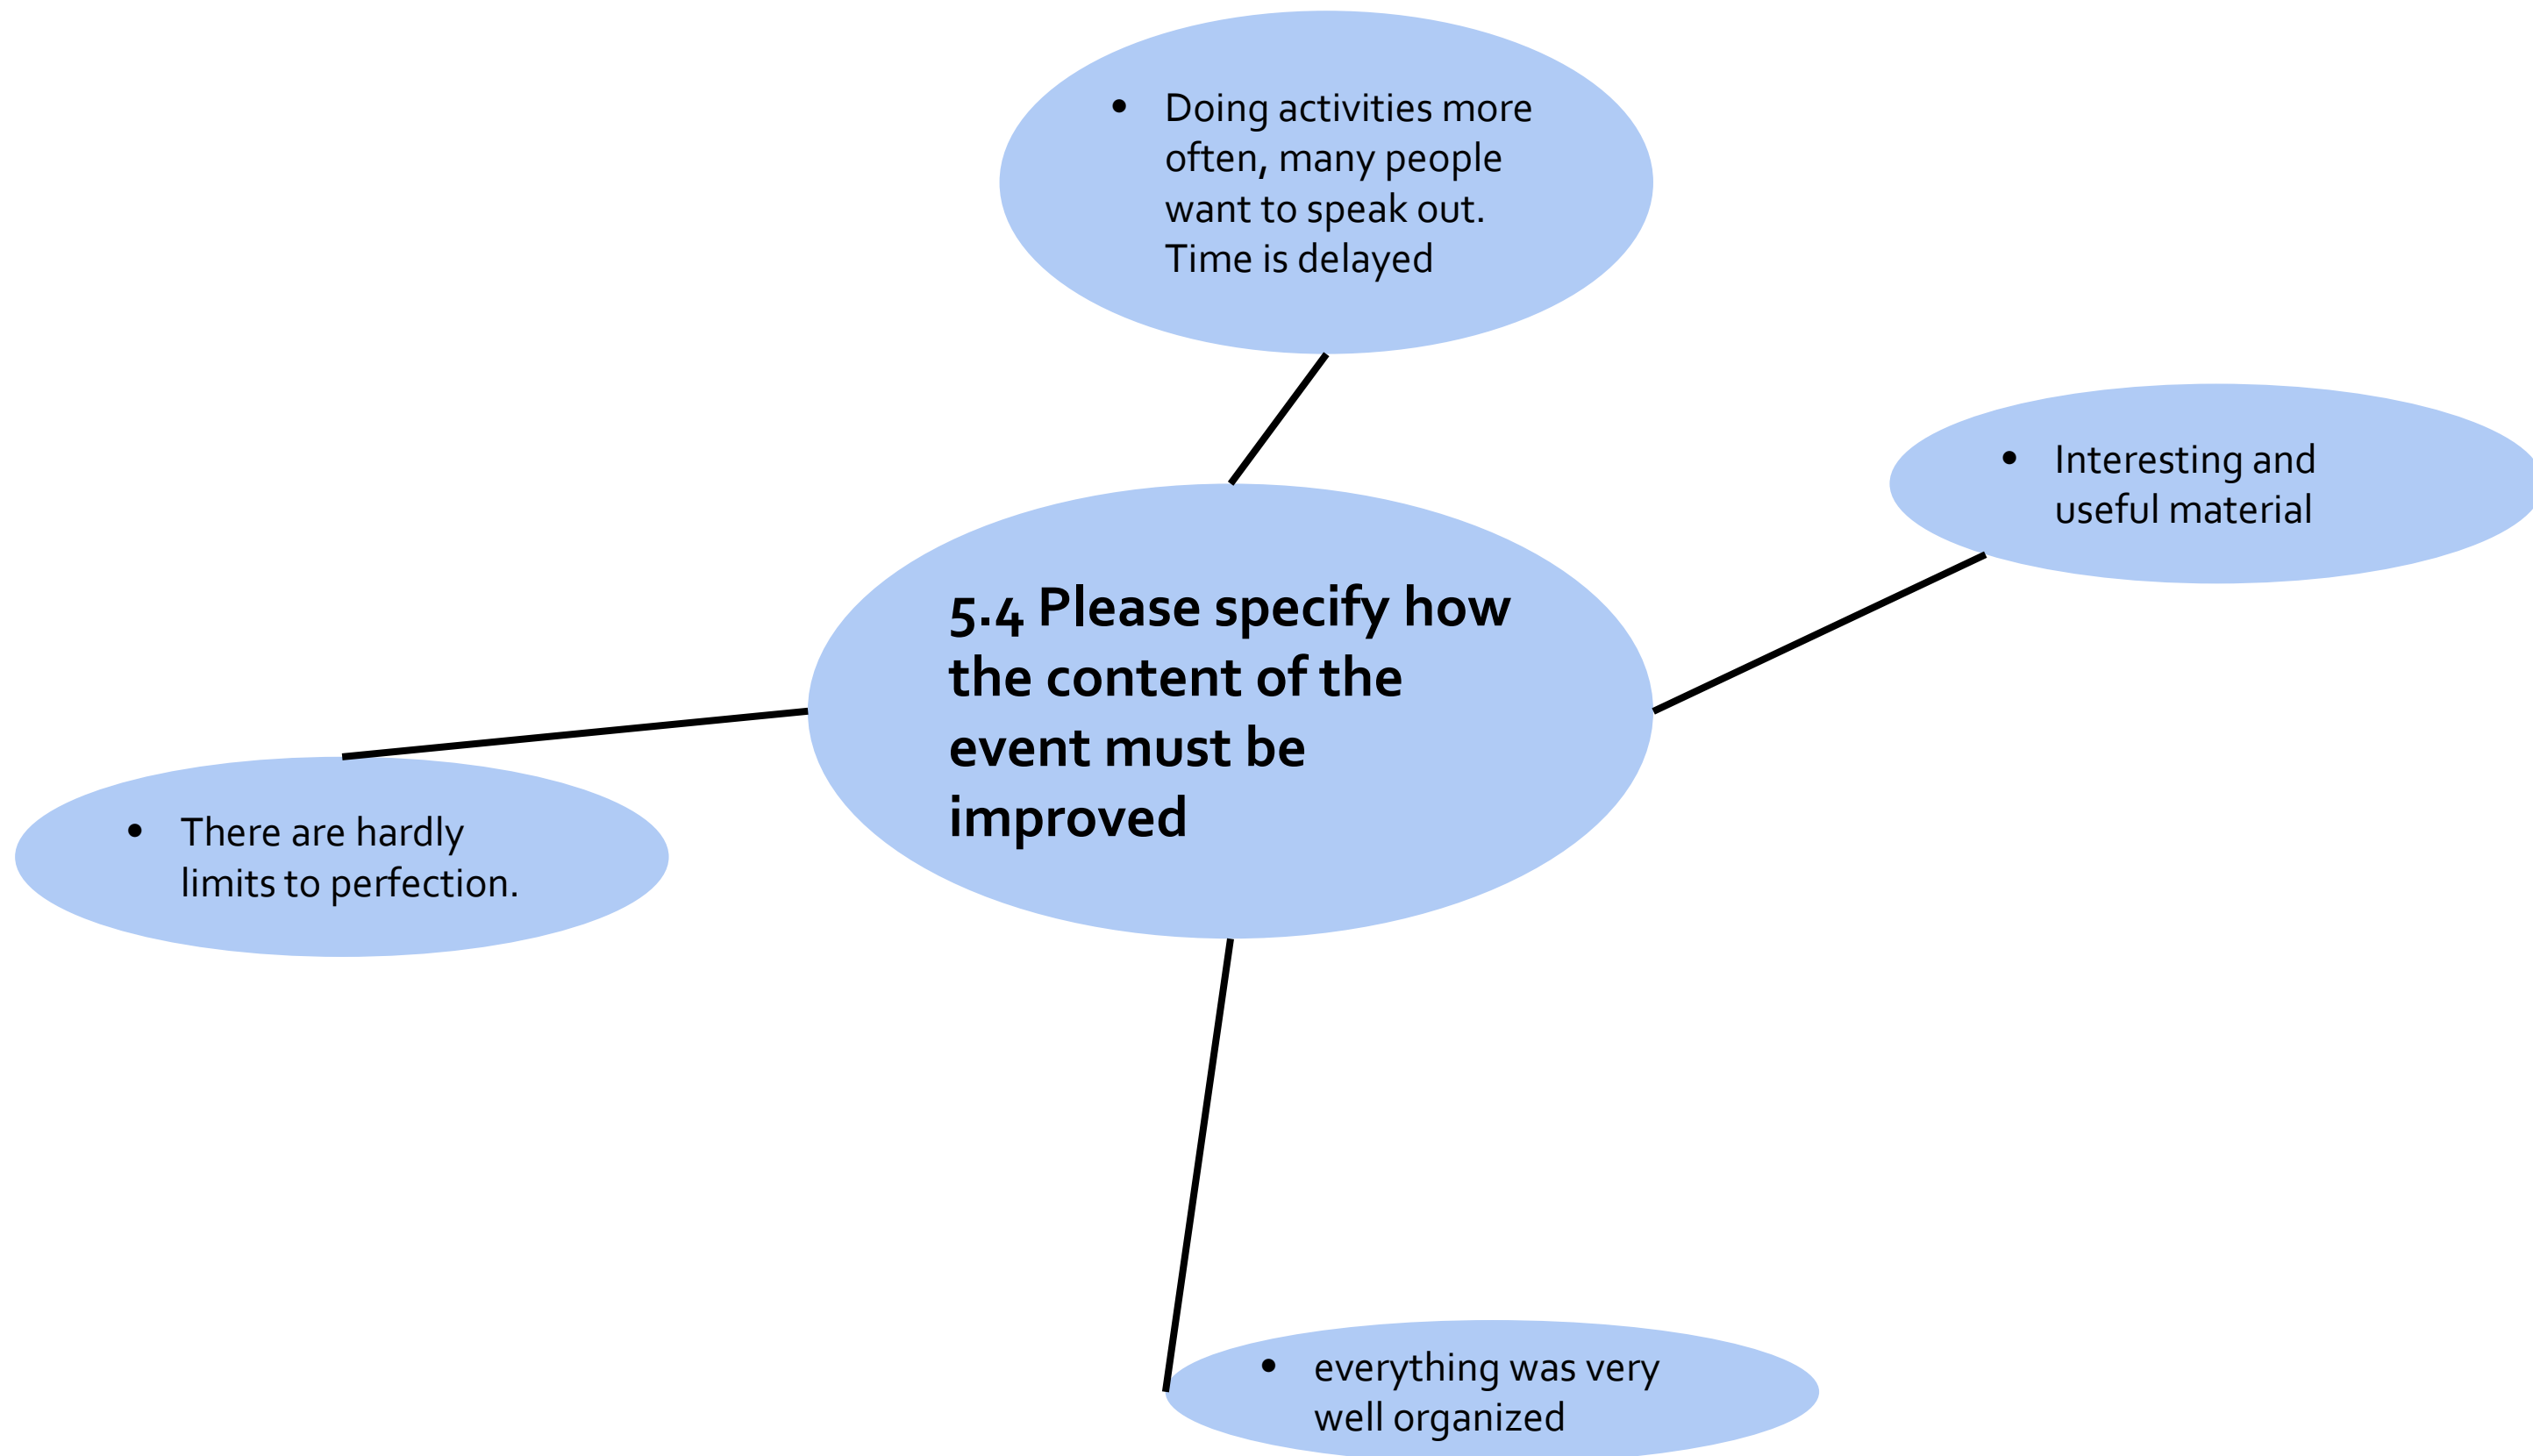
- Doing activities more often, many people want to speak out. Time is delayed

- Interesting and useful material

**5.4 Please specify how the content of the event must be improved**

- There are hardly limits to perfection.

- everything was very well organized